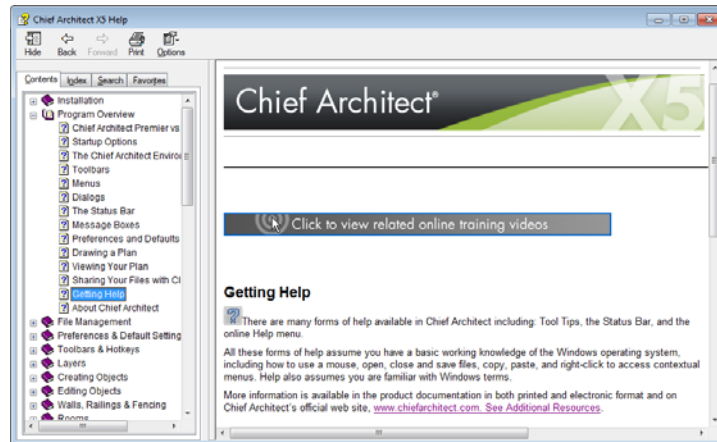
Chief Architect X5 Help

Hide Back Forward Print Options

Contents Index Search Favorites

Installation
Program Overview
Chief Architect Premier vs
Startup Options
The Chief Architect Enviro
Toolbars
Menus
Dialogs
The Status Bar
Message Boxes
Preferences and Defaults
Drawing a Plan
Viewing Your Plan
Sharing Your Files with Cl
Getting Help
About Chief Architect
File Management
Preferences & Default Setting
Toolbars & Hotkeys
Layers
Creating Objects
Editing Objects
Walls, Railings & Fencing
Rooms

Chief Architect® X5

Click to view related online training videos

Getting Help

There are many forms of help available in Chief Architect including: Tool Tips, the Status Bar, and the online Help menu.

All these forms of help assume you have a basic working knowledge of the Windows operating system, including how to use a mouse, open, close and save files, copy, paste, and right-click to access contextual menus. Help also assumes you are familiar with Windows terms.

More information is available in the product documentation in both printed and electronic format and on Chief Architect's official web site, www.chiefarchitect.com. See Additional Resources.